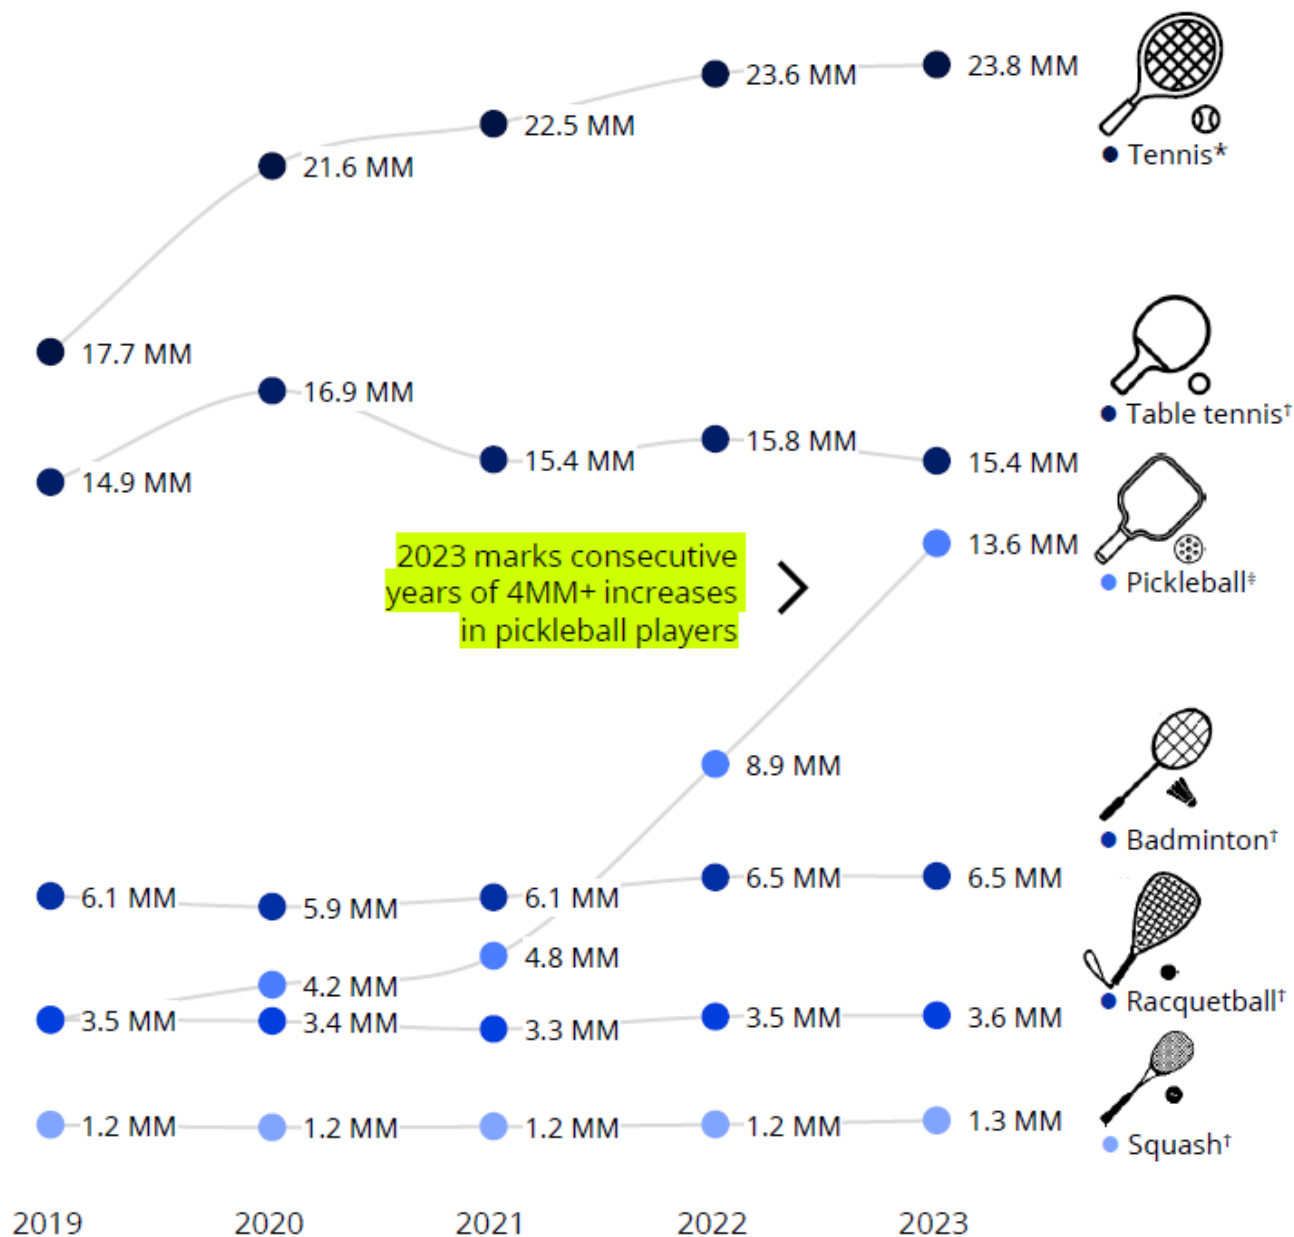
23.6 MM
23.8 MM
22.5 MM
21.6 MM
Tennis*
17.7 MM
16.9 MM
Table tennis†
15.4 MM
15.8 MM
15.4 MM
14.9 MM
13.6 MM
2023 marks consecutive years of 4MM+ increases in pickleball players
Pickleball‡
8.9 MM
Badminton†
6.1 MM
5.9 MM
6.1 MM
6.5 MM
6.5 MM
4.8 MM
4.2 MM
Racquetball†
3.5 MM
3.4 MM
3.3 MM
3.5 MM
3.6 MM
1.2 MM
1.2 MM
1.2 MM
1.2 MM
1.3 MM
Squash†
2019
2020
2021
2022
2023